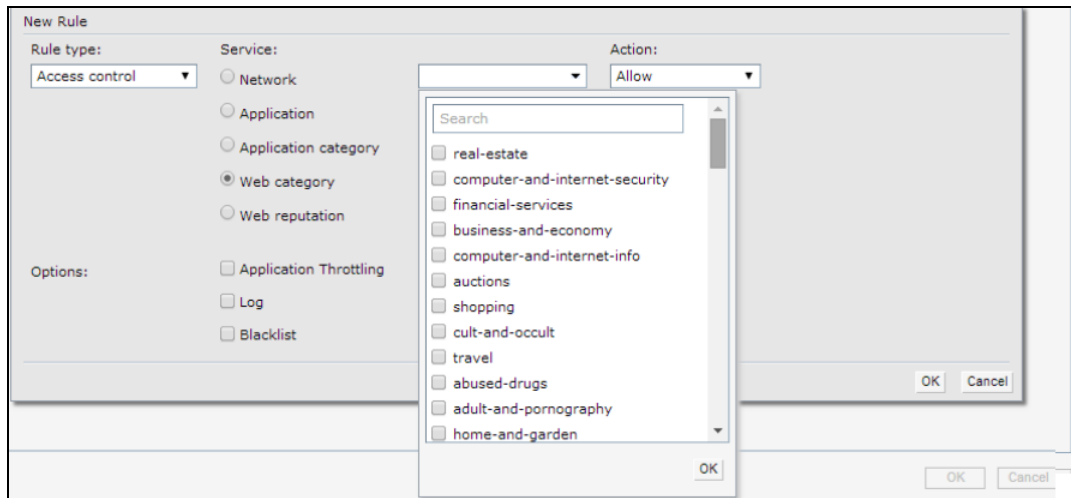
New Rule

Rule type:
Access control ▼

Service:
Network
Application
Application category
Web category
Web reputation

▼

Action:
Allow ▼

Search
real-estate
computer-and-internet-security
financial-services
business-and-economy
computer-and-internet-info
auctions
shopping
cult-and-occult
travel
abused-drugs
adult-and-pornography
home-and-garden

OK

Options:
Application Throttling
Log
Blacklist

OK Cancel

OK Cancel